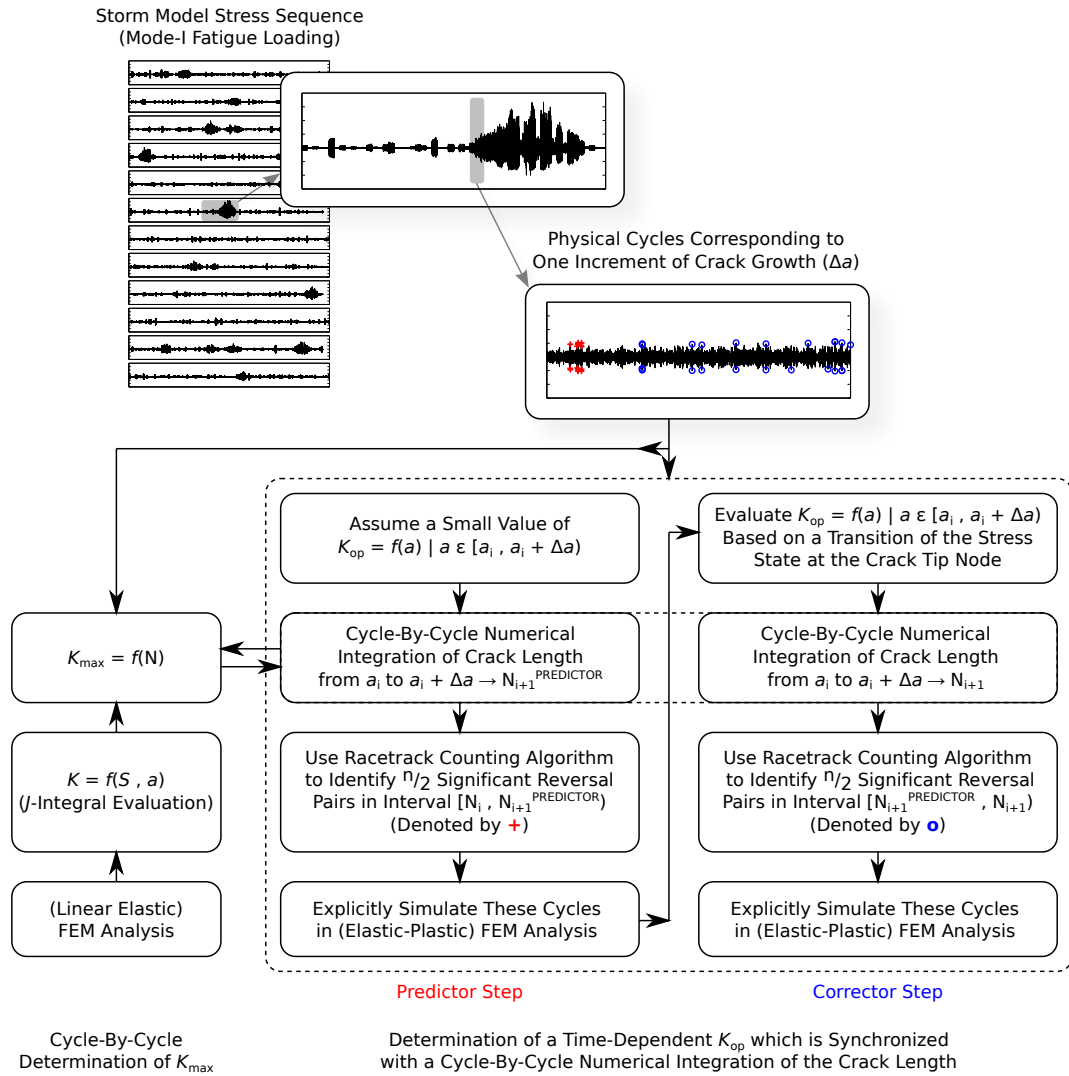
Storm Model Stress Sequence
(Mode-I Fatigue Loading)

Physical Cycles Corresponding to
One Increment of Crack Growth ($\Delta a$)

Assume a Small Value of
$K_{op} = f(a) \mid a$ ε $[a_i , a_i + \Delta a)$

Evaluate $K_{op} = f(a) \mid a$ ε $[a_i , a_i + \Delta a)$
Based on a Transition of the Stress
State at the Crack Tip Node

$K_{max} = f(N)$

Cycle-By-Cycle Numerical
Integration of Crack Length
from $a_i$ to $a_i + \Delta a \rightarrow N_{i+1}^{PREDICTOR}$

Cycle-By-Cycle Numerical
Integration of Crack Length
from $a_i$ to $a_i + \Delta a \rightarrow N_{i+1}$

$K = f(S , a)$
($J$-Integral Evaluation)

Use Racetrack Counting Algorithm
to Identify $^n/_2$ Significant Reversal
Pairs in Interval $[N_i , N_{i+1}^{PREDICTOR})$
(Denoted by +)

Use Racetrack Counting Algorithm
to Identify $^n/_2$ Significant Reversal
Pairs in Interval $[N_{i+1}^{PREDICTOR} , N_{i+1})$
(Denoted by o)

(Linear Elastic)
FEM Analysis

Explicitly Simulate These Cycles
in (Elastic-Plastic) FEM Analysis

Explicitly Simulate These Cycles
in (Elastic-Plastic) FEM Analysis

Predictor Step

Corrector Step

Cycle-By-Cycle
Determination of $K_{max}$

Determination of a Time-Dependent $K_{op}$ which is Synchronized
with a Cycle-By-Cycle Numerical Integration of the Crack Length